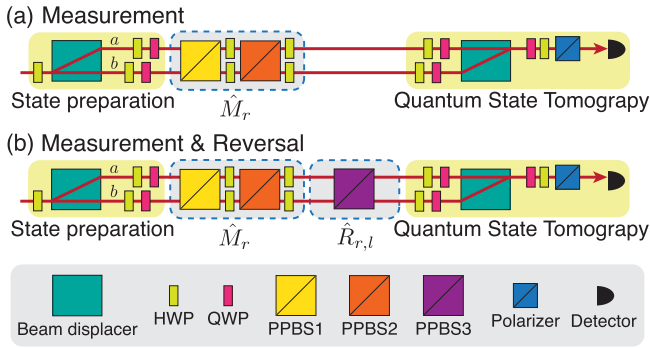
(a) Measurement

$a$

$b$

State preparation

$\hat{M}_r$

Quantum State Tomography

(b) Measurement & Reversal

$a$

$b$

State preparation

$\hat{M}_r$

$\hat{R}_{r,l}$

Quantum State Tomography

Beam displacer

HWP

QWP

PPBS1

PPBS2

PPBS3

Polarizer

Detector